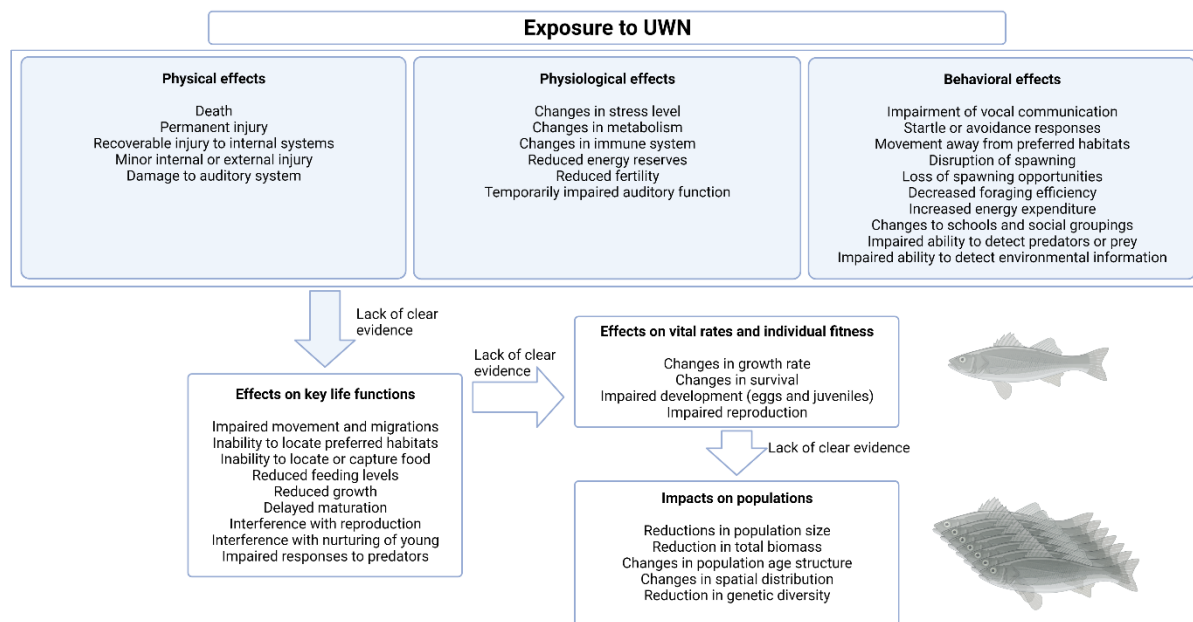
Exposure to UWN

Physical effects

Death
Permanent injury
Recoverable injury to internal systems
Minor internal or external injury
Damage to auditory system

Physiological effects

Changes in stress level
Changes in metabolism
Changes in immune system
Reduced energy reserves
Reduced fertility
Temporarily impaired auditory function

Behavioral effects

Impairment of vocal communication
Startle or avoidance responses
Movement away from preferred habitats
Disruption of spawning
Loss of spawning opportunities
Decreased foraging efficiency
Increased energy expenditure
Changes to schools and social groupings
Impaired ability to detect predators or prey
Impaired ability to detect environmental information

Lack of clear evidence

Effects on key life functions

Impaired movement and migrations
Inability to locate preferred habitats
Inability to locate or capture food
Reduced feeding levels
Reduced growth
Delayed maturation
Interference with reproduction
Interference with nurturing of young
Impaired responses to predators

Lack of clear evidence

Effects on vital rates and individual fitness

Changes in growth rate
Changes in survival
Impaired development (eggs and juveniles)
Impaired reproduction

Lack of clear evidence

Impacts on populations

Reductions in population size
Reduction in total biomass
Changes in population age structure
Changes in spatial distribution
Reduction in genetic diversity